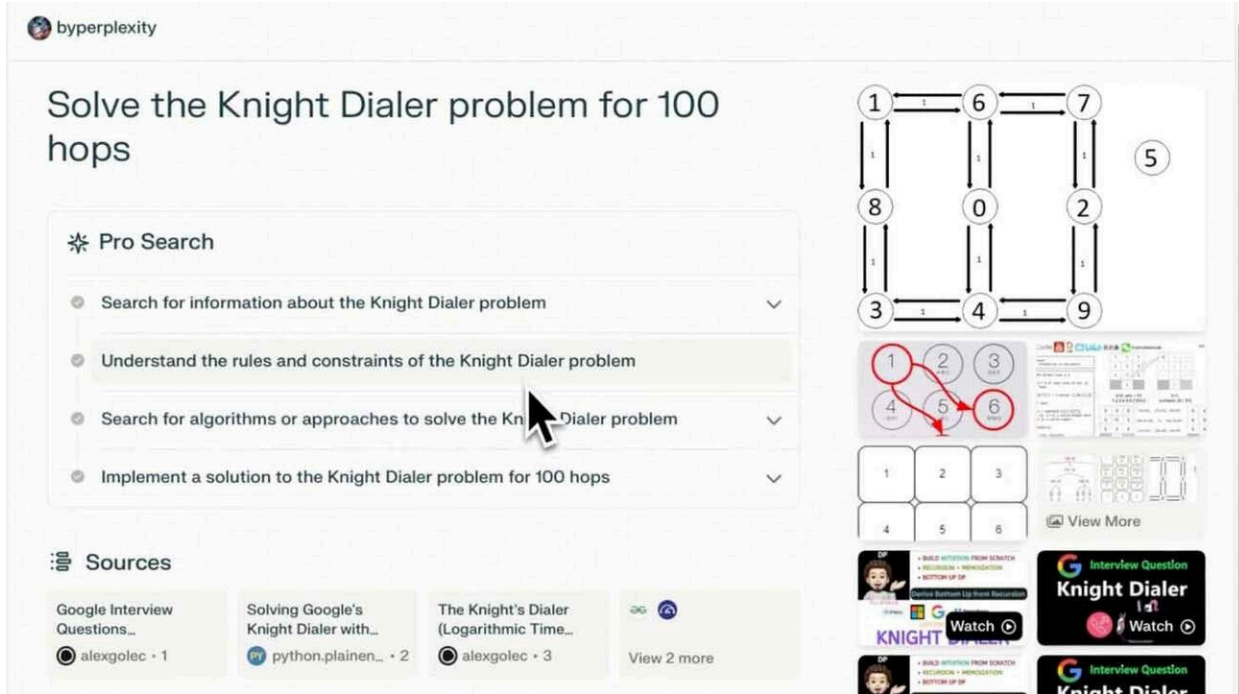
byperplexity

Solve the Knight Dialer problem for 100 hops

Pro Search

Search for information about the Knight Dialer problem

Understand the rules and constraints of the Knight Dialer problem

Search for algorithms or approaches to solve the Kn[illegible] Dialer problem

Implement a solution to the Knight Dialer problem for 100 hops

Sources

Google Interview Questions...
alexgolec • 1

Solving Google's Knight Dialer with...
python.plainen... • 2

The Knight's Dialer (Logarithmic Time...
alexgolec • 3

View 2 more

1 6 7
8 0 2
3 4 9
5

1 2 3
4 5 6

1 2 3
4 5 6

View More

KNIGHT DIALER
Watch

Interview Question
Knight Dialer
Watch

Interview Question
Knight Dialer